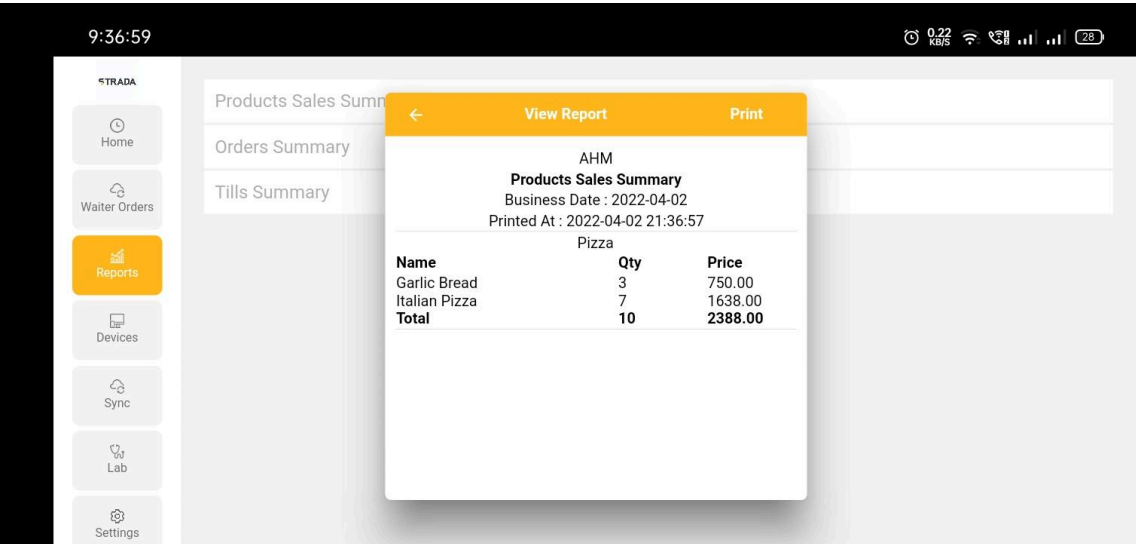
9:36:59

0.22 KB/S 28

STRADA

Home

Waiter Orders

Reports

Devices

Sync

Lab

Settings

Products Sales Summ

Orders Summary

Tills Summary

← View Report Print

AHM
**Products Sales Summary**
Business Date : 2022-04-02
Printed At : 2022-04-02 21:36:57

Pizza

| Name | Qty | Price |
|---|---|---|
| Garlic Bread | 3 | 750.00 |
| Italian Pizza | 7 | 1638.00 |
| **Total** | **10** | **2388.00** |